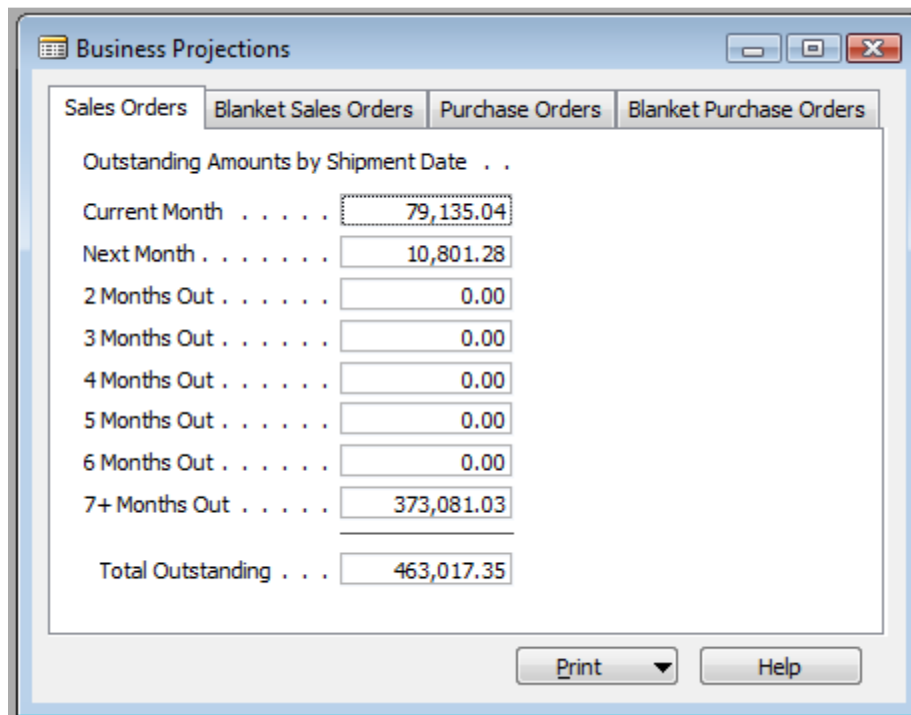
Business Projections

Sales Orders | Blanket Sales Orders | Purchase Orders | Blanket Purchase Orders

Outstanding Amounts by Shipment Date . .

Current Month . . . . . 79,135.04
Next Month . . . . . . . 10,801.28
2 Months Out . . . . . . 0.00
3 Months Out . . . . . . 0.00
4 Months Out . . . . . . 0.00
5 Months Out . . . . . . 0.00
6 Months Out . . . . . . 0.00
7+ Months Out . . . . . 373,081.03

Total Outstanding . . . 463,017.35

Print
Help